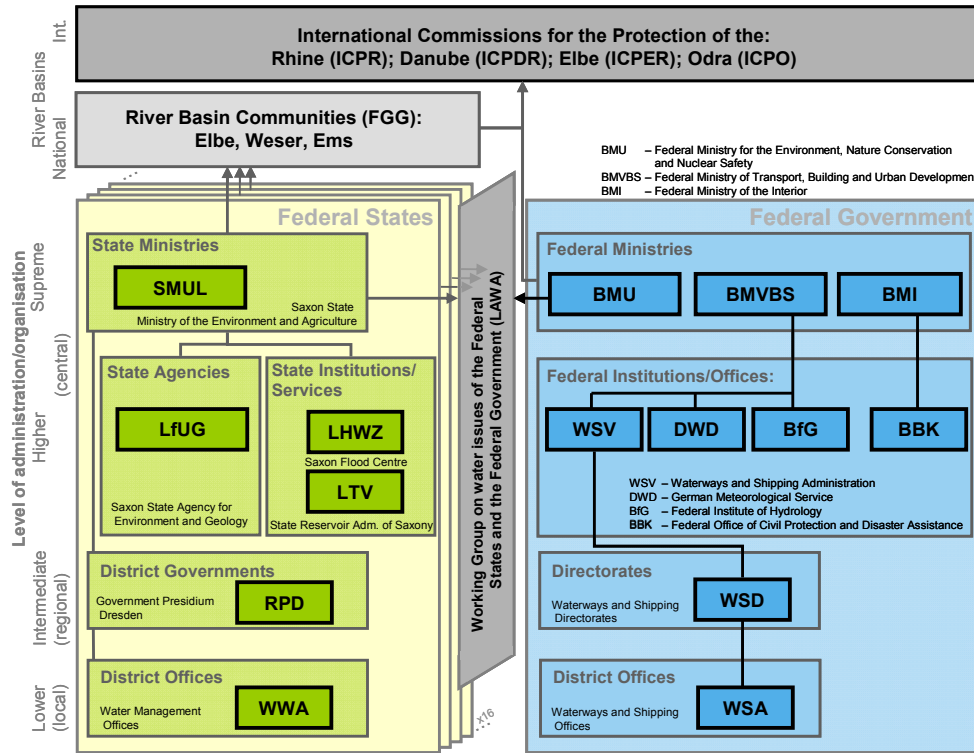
Int.

International Commissions for the Protection of the:
Rhine (ICPR); Danube (ICPDR); Elbe (ICPER); Odra (ICPO)

River Basins National

River Basin Communities (FGG):
Elbe, Weser, Ems

BMU – Federal Ministry for the Environment, Nature Conservation and Nuclear Safety
BMVBS – Federal Ministry of Transport, Building and Urban Developmen
BMI – Federal Ministry of the Interior

Level of administration/organisation

Supreme

Higher (central)

Intermediate (regional)

Lower (local)

Federal States

State Ministries

SMUL

Saxon State Ministry of the Environment and Agriculture

State Agencies

LfUG

Saxon State Agency for Environment and Geology

State Institutions/ Services

LHWZ

Saxon Flood Centre

LTV

State Reservoir Adm. of Saxony

District Governments

Government Presidium Dresden

RPD

District Offices

Water Management Offices

WWA

x16

Working Group on water issues of the Federal States and the Federal Government (LAWA)

Federal Government

Federal Ministries

BMU

BMVBS

BMI

Federal Institutions/Offices:

WSV

DWD

BfG

BBK

WSV – Waterways and Shipping Administration
DWD – German Meteorological Service
BfG – Federal Institute of Hydrology
BBK – Federal Office of Civil Protection and Disaster Assistance

Directorates

Waterways and Shipping Directorates

WSD

District Offices

Waterways and Shipping Offices

WSA